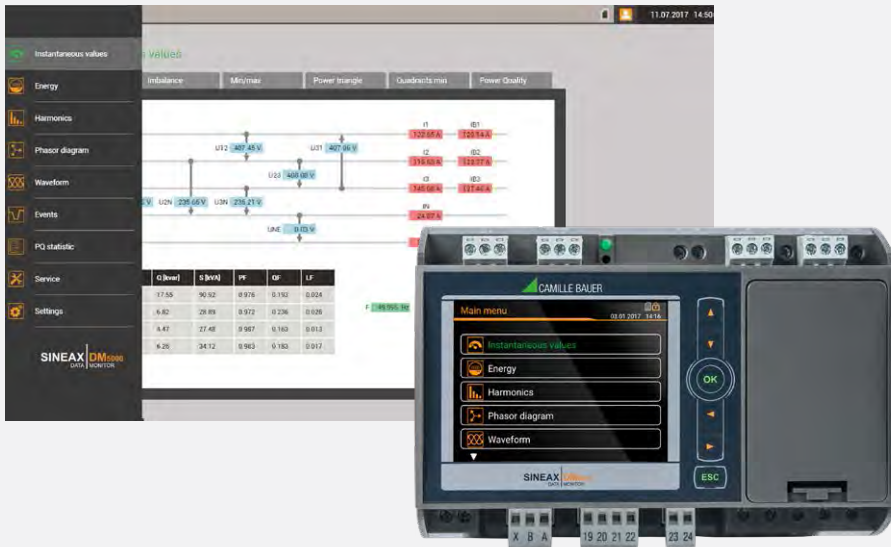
11.07.2017 14:50

Instantaneous values

Energy

Harmonics

Phasor diagram

Waveform

Events

PQ statistic

Service

Settings

SINEAX DM5000 DATA MONITOR

values

Imbalance | Min/max | Power triangle | Quadrants min | Power Quality

U12 407.45 V

U31 407.06 V

U23 408.08 V

V U2N 235.65 V U3N 235.21 V

UNE 0.03 V

I1 122.07 A
IB1 120.14 A

I2 118.53 A
IB2 123.27 A

I3 146.08 A
IB3 117.44 A

IN 24.07 A

| Q [kvar] | S [kVA] | PF | QF | LF |
|---|---|---|---|---|
| 17.55 | 90.52 | 0.976 | 0.193 | 0.024 |
| 6.82 | 28.89 | 0.972 | 0.236 | 0.026 |
| 6.47 | 27.48 | 0.987 | 0.163 | 0.013 |
| 6.26 | 34.12 | 0.983 | 0.183 | 0.017 |

F 49.995 Hz

CAMILLE BAUER

Main menu
03.01.2017 14:16

Instantaneous values

Energy

Harmonics

Phasor diagram

Waveform

OK

ESC

SINEAX DM5000 DATA MONITOR

X B A

19 20 21 22

23 24